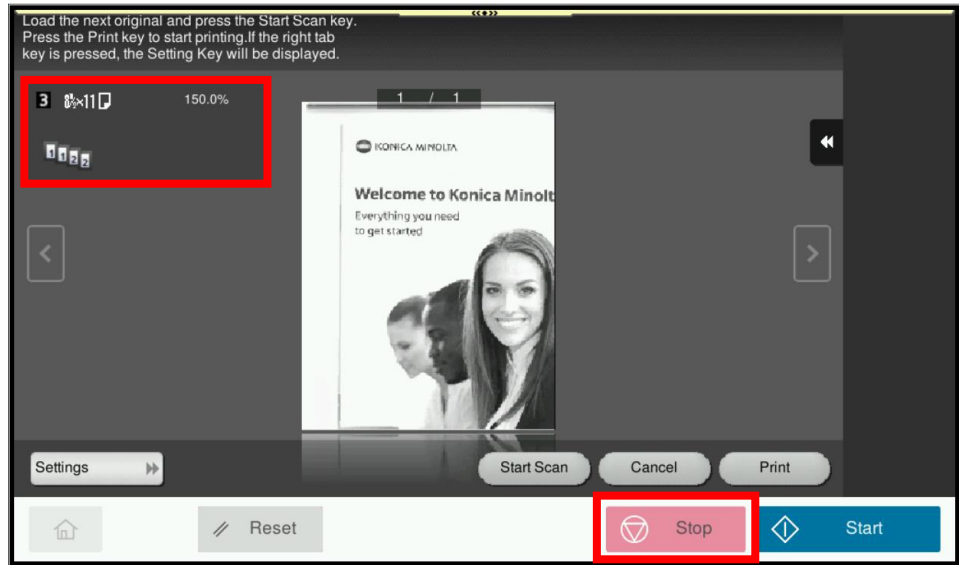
Load the next original and press the Start Scan key.
Press the Print key to start printing.If the right tab key is pressed, the Setting Key will be displayed.

3 $8\frac{1}{2}$×11 150.0%

1 / 1

KONICA MINOLTA

Welcome to Konica Minolt

Everything you need to get started

Settings

Start Scan

Cancel

Print

Reset

Stop

Start